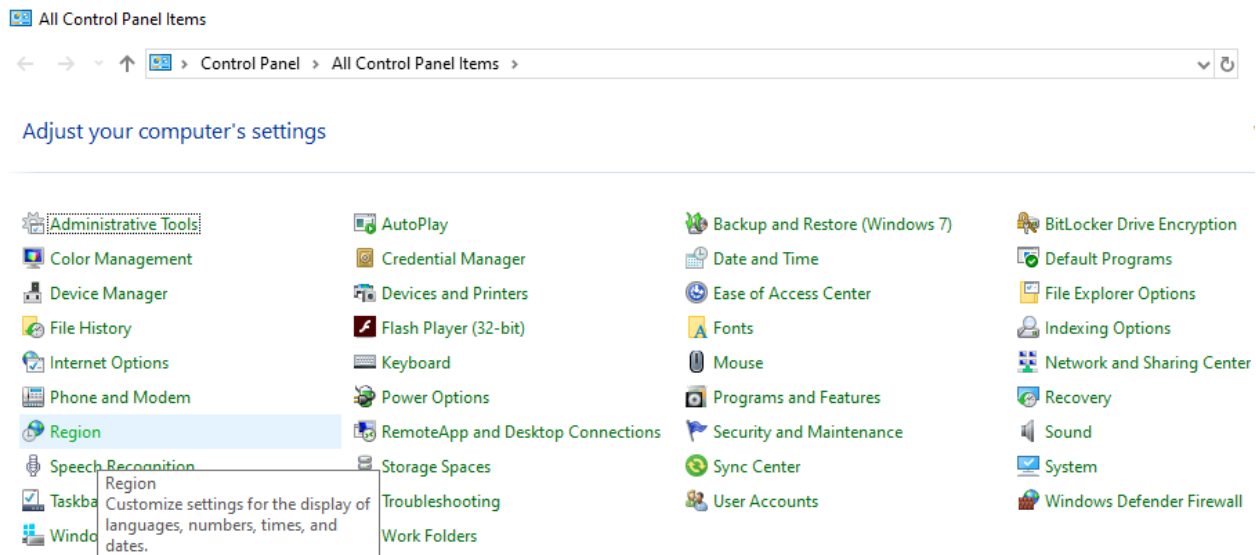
All Control Panel Items

Control Panel > All Control Panel Items >

Adjust your computer's settings

Administrative Tools
Color Management
Device Manager
File History
Internet Options
Phone and Modem
Region
Speech Recognition
Taskba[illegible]
Windo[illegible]

Region
Customize settings for the display of languages, numbers, times, and dates.

AutoPlay
Credential Manager
Devices and Printers
Flash Player (32-bit)
Keyboard
Power Options
RemoteApp and Desktop Connections
Storage Spaces
Troubleshooting
Work Folders

Backup and Restore (Windows 7)
Date and Time
Ease of Access Center
Fonts
Mouse
Programs and Features
Security and Maintenance
Sync Center
User Accounts

BitLocker Drive Encryption
Default Programs
File Explorer Options
Indexing Options
Network and Sharing Center
Recovery
Sound
System
Windows Defender Firewall